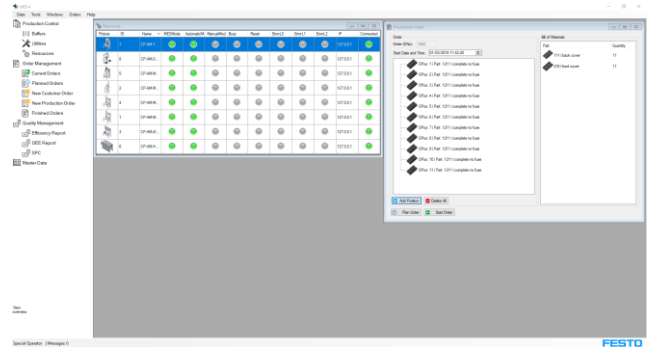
MES 4

Data Tools Windows Orders Help

Production Control
Buffers
Utilities
Resources
Order Management
Current Orders
Planned Orders
New Customer Order
New Production Order
Finished Orders
Quality Management
Efficiency Report
OEE Report
SPC
Master Data

Resources

| Picture | ID | Name | MESMode | AutomaticM | ManualMod | Busy | Reset | Error | Error1 | Error2 | IP | Connected |
|---|---|---|---|---|---|---|---|---|---|---|---|---|
| | 1 | CP-AM-T... | | | | | | | | | 172.0.0.1 | |
| | 5 | CP-AM-M... | | | | | | | | | 172.0.0.1 | |
| | 2 | CP-AM-M... | | | | | | | | | 172.0.0.1 | |
| | 4 | CP-AM-M... | | | | | | | | | 172.0.0.1 | |
| | 1 | CP-AM-M... | | | | | | | | | 172.0.0.1 | |
| | 3 | CP-AM-D... | | | | | | | | | 172.0.0.1 | |
| | 6 | CP-AM-H... | | | | | | | | | 172.0.0.1 | |

Production Order

Order
Order ID/No 1503
Start Date and Time 21.03.2018 11:42:20

OPos: 1 | Part: 1211 | complete to fuse
OPos: 2 | Part: 1211 | complete to fuse
OPos: 3 | Part: 1211 | complete to fuse
OPos: 4 | Part: 1211 | complete to fuse
OPos: 5 | Part: 1211 | complete to fuse
OPos: 6 | Part: 1211 | complete to fuse
OPos: 7 | Part: 1211 | complete to fuse
OPos: 8 | Part: 1211 | complete to fuse
OPos: 9 | Part: 1211 | complete to fuse
OPos: 10 | Part: 1211 | complete to fuse
OPos: 11 | Part: 1211 | complete to fuse

Add Position Delete All
Plan Order Start Order

Bill of Materials

| Part | Quantity |
|---|---|
| 111 back cover | 11 |
| 210 front cover | 11 |

View
overview

Special Operator | Messages 0

FESTO